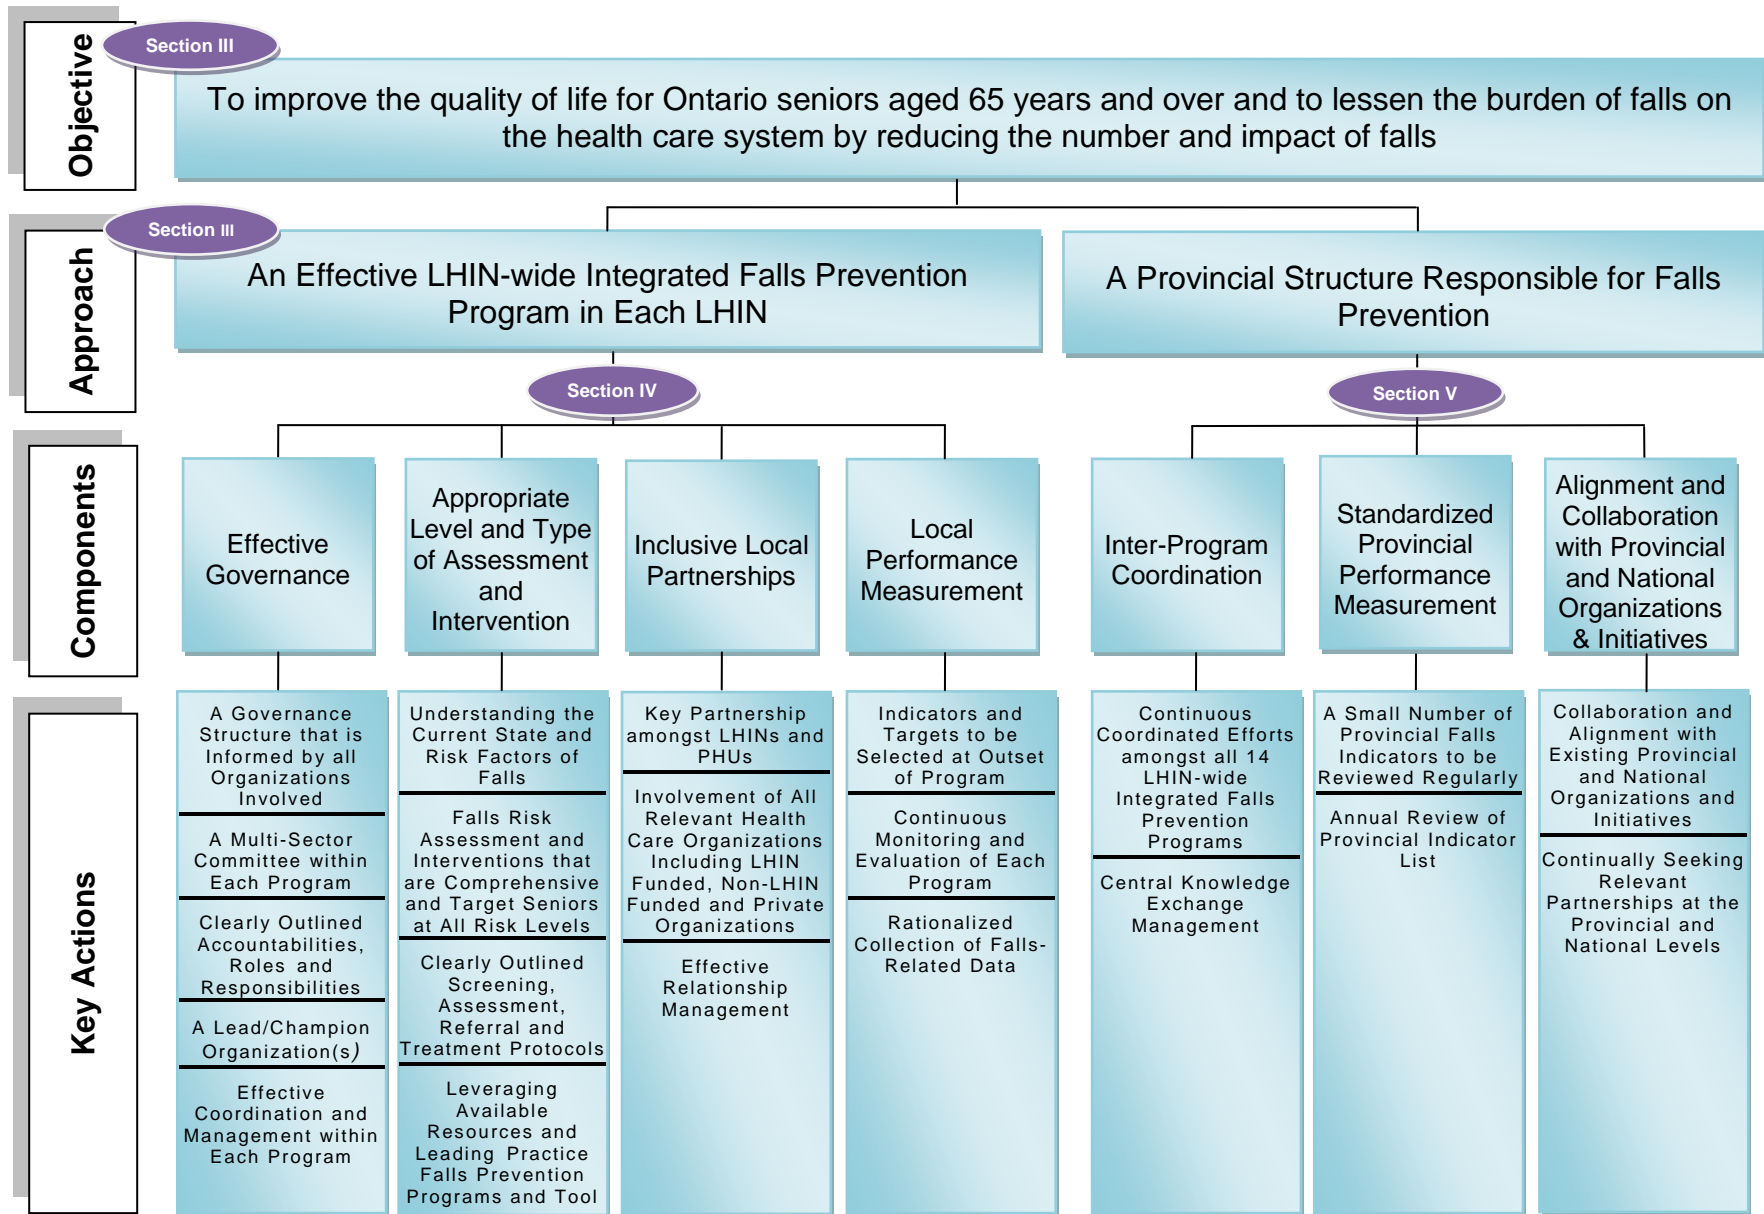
Objective

Section III

To improve the quality of life for Ontario seniors aged 65 years and over and to lessen the burden of falls on the health care system by reducing the number and impact of falls

Approach

Section III

An Effective LHIN-wide Integrated Falls Prevention Program in Each LHIN

A Provincial Structure Responsible for Falls Prevention

Section IV

Section V

Components

Effective Governance

Appropriate Level and Type of Assessment and Intervention

Inclusive Local Partnerships

Local Performance Measurement

Inter-Program Coordination

Standardized Provincial Performance Measurement

Alignment and Collaboration with Provincial and National Organizations & Initiatives

Key Actions

A Governance Structure that is Informed by all Organizations Involved

A Multi-Sector Committee within Each Program

Clearly Outlined Accountabilities, Roles and Responsibilities

A Lead/Champion Organization(s)

Effective Coordination and Management within Each Program

Understanding the Current State and Risk Factors of Falls

Falls Risk Assessment and Interventions that are Comprehensive and Target Seniors at All Risk Levels

Clearly Outlined Screening, Assessment, Referral and Treatment Protocols

Leveraging Available Resources and Leading Practice Falls Prevention Programs and Tool

Key Partnership amongst LHINs and PHUs

Involvement of All Relevant Health Care Organizations Including LHIN Funded, Non-LHIN Funded and Private Organizations

Effective Relationship Management

Indicators and Targets to be Selected at Outset of Program

Continuous Monitoring and Evaluation of Each Program

Rationalized Collection of Falls-Related Data

Continuous Coordinated Efforts amongst all 14 LHIN-wide Integrated Falls Prevention Programs

Central Knowledge Exchange Management

A Small Number of Provincial Falls Indicators to be Reviewed Regularly

Annual Review of Provincial Indicator List

Collaboration and Alignment with Existing Provincial and National Organizations and Initiatives

Continually Seeking Relevant Partnerships at the Provincial and National Levels